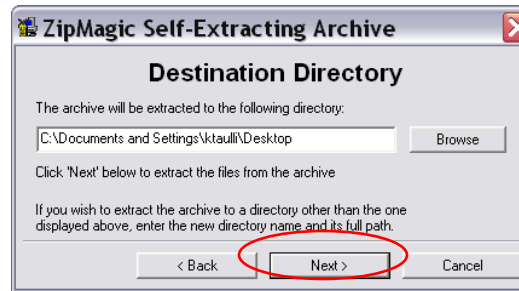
ZipMagic Self-Extracting Archive

Destination Directory

The archive will be extracted to the following directory:

C:\Documents and Settings\ktaulli\Desktop

Browse

Click 'Next' below to extract the files from the archive

If you wish to extract the archive to a directory other than the one displayed above, enter the new directory name and its full path.

< Back

Next >

Cancel